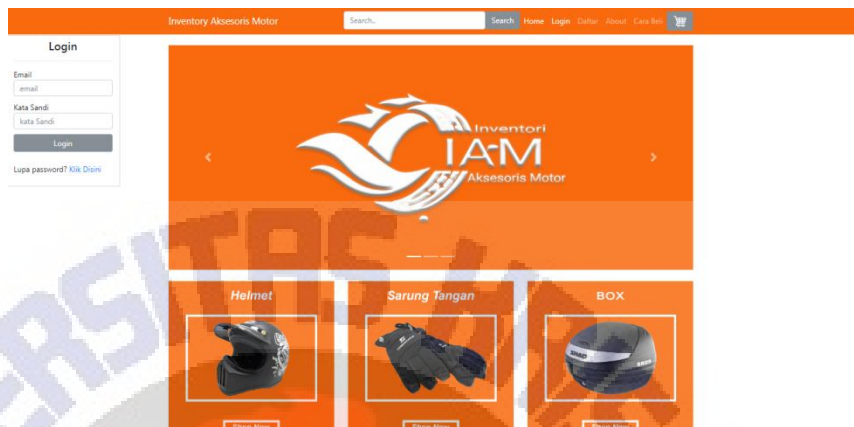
Inventory Aksesoris Motor

Search..

Search

Home Login Daftar About Cara Beli

Login

Email

email

Kata Sandi

kata Sandi

Login

Lupa password? Klik Disini

Inventori

IAM

Aksesoris Motor

Helmet

Sarung Tangan

BOX

Shop Now

Shop Now

Shop Now

RSITAS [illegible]